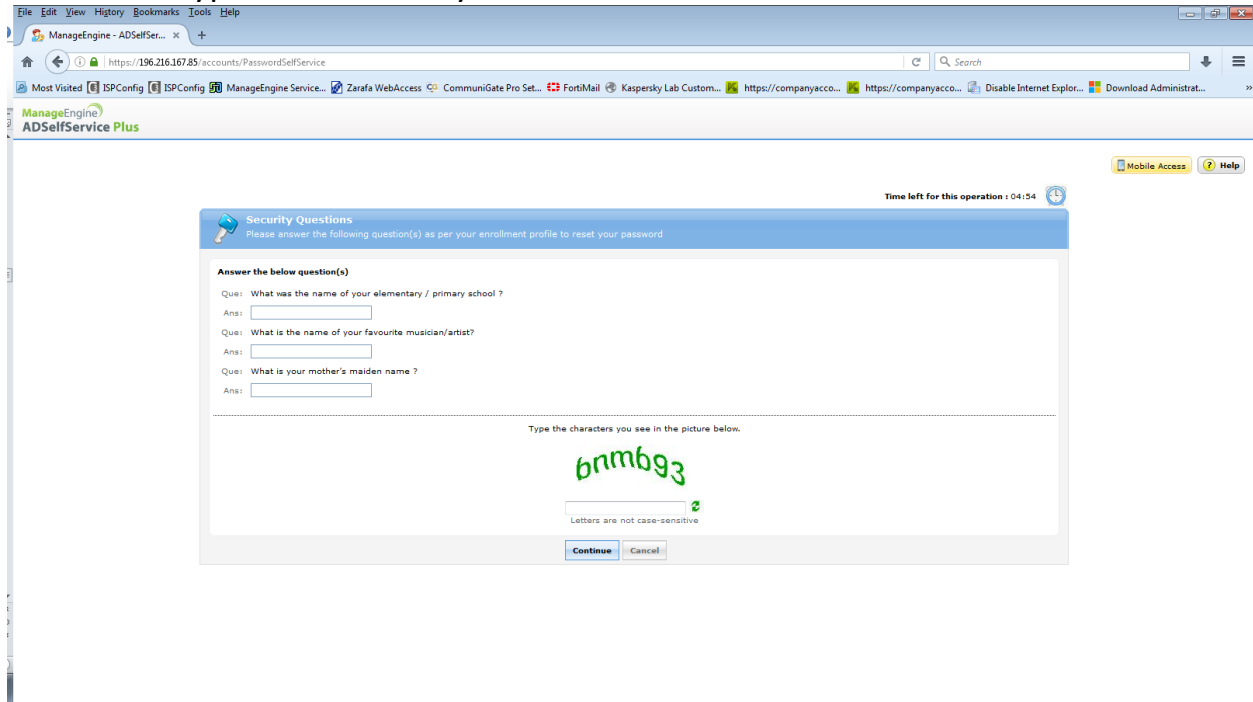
File Edit View History Bookmarks Tools Help

ManageEngine - ADSelfSer... × +

https://196.216.167.85/accounts/PasswordSelfService

Search

Most Visited ISPConfig ISPConfig ManageEngine Service... Zarafa WebAccess CommuniGate Pro Set... FortiMail Kaspersky Lab Custom... https://companyacco... https://companyacco... Disable Internet Explor... Download Administrat...

ManageEngine
ADSelfService Plus

Mobile Access Help

Time left for this operation : 04:54

Security Questions
Please answer the following question(s) as per your enrollment profile to reset your password

Answer the below question(s)

Que: What was the name of your elementary / primary school ?
Ans:
Que: What is the name of your favourite musician/artist?
Ans:
Que: What is your mother's maiden name ?
Ans:

Type the characters you see in the picture below.

6nmb93

Letters are not case-sensitive

Continue Cancel